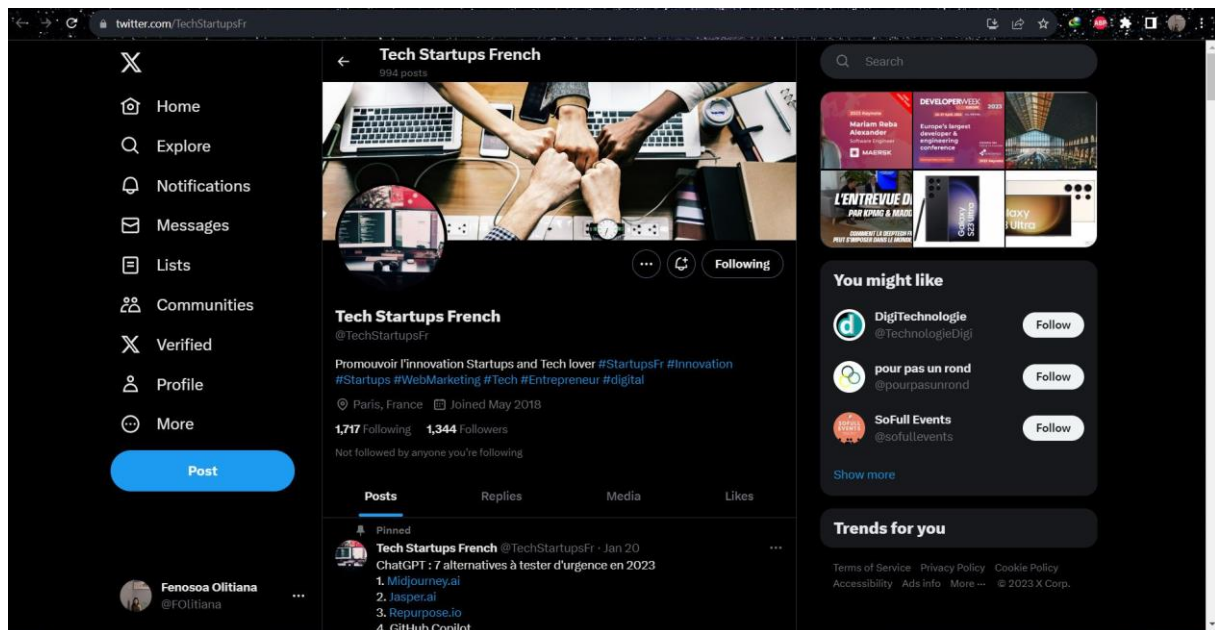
twitter.com/TechStartupsFr

Home
Explore
Notifications
Messages
Lists
Communities
Verified
Profile
More
Post

Fenosoa Olitiana
@FOlitiana

Tech Startups French
994 posts

Following

Tech Startups French
@TechStartupsFr

Promouvoir l'innovation Startups and Tech lover #StartupsFr #Innovation #Startups #WebMarketing #Tech #Entrepreneur #digital

Paris, France Joined May 2018

1,717 Following 1,344 Followers

Not followed by anyone you're following

Posts Replies Media Likes

Pinned
Tech Startups French @TechStartupsFr · Jan 20
ChatGPT : 7 alternatives à tester d'urgence en 2023
1. Midjourney.ai
2. Jasper.ai
3. Repurpose.io
4. GitHub Copilot

Search

Mariam Reba Alexander
MAERSK
DEVELOPERWEEK
Europe's largest developer & engineering conference
L'ENTREVUE DI
PAR KPMG & MADD
Galaxy S23 Ultra
laxy
Ultra

You might like
DigiTechnologie
@TechnologieDigi
Follow
pour pas un rond
@pourpasunrond
Follow
SoFull Events
@sofullevents
Follow
Show more

Trends for you

Terms of Service Privacy Policy Cookie Policy Accessibility Ads info More ··· © 2023 X Corp.